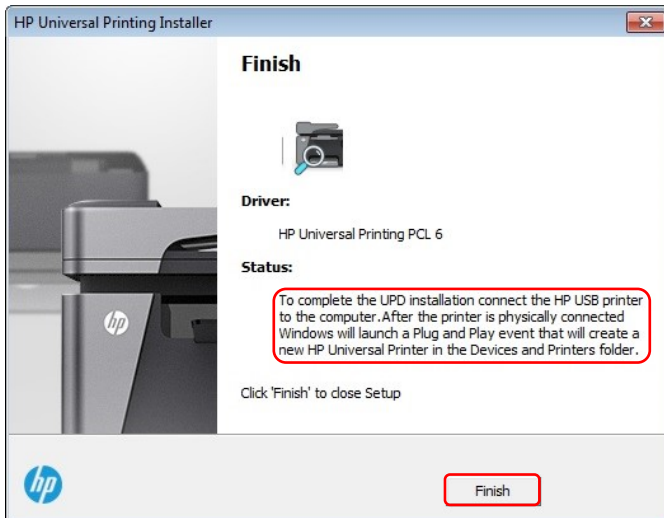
HP Universal Printing Installer

Finish

Driver:

HP Universal Printing PCL 6

Status:

To complete the UPD installation connect the HP USB printer to the computer.After the printer is physically connected Windows will launch a Plug and Play event that will create a new HP Universal Printer in the Devices and Printers folder.

Click 'Finish' to close Setup

hp

Finish